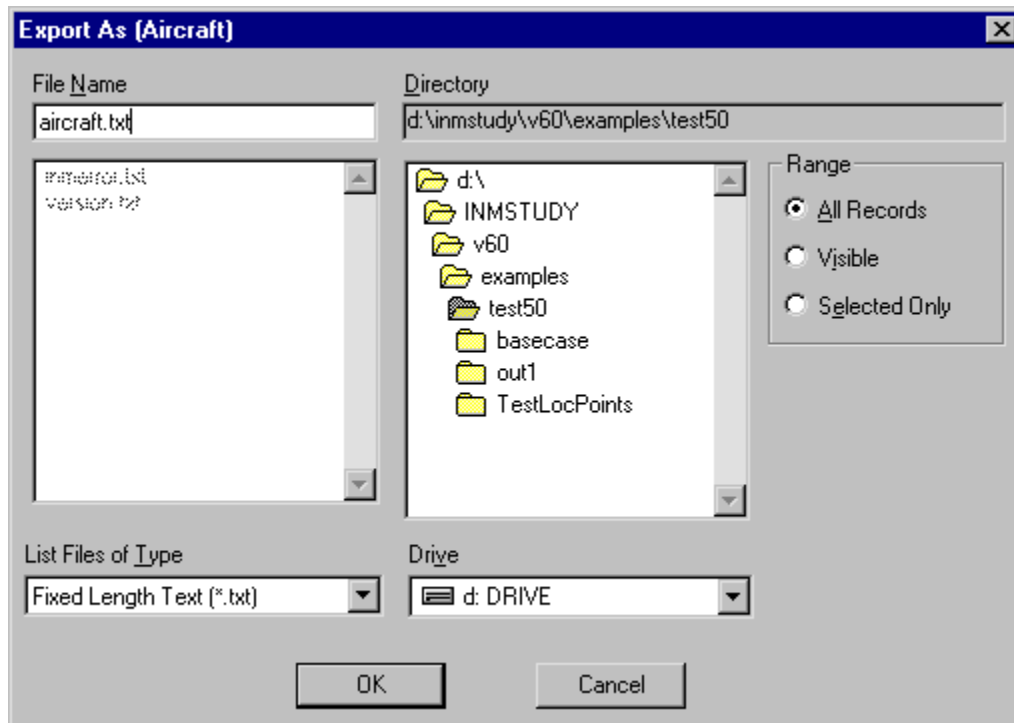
Export As (Aircraft)

File Name

aircraft.txt

Directory

d:\inmstudy\v60\examples\test50

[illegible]
version.txt

d:\
INMSTUDY
v60
examples
test50
basecase
out1
TestLocPoints

Range
All Records
Visible
Selected Only

List Files of Type

Fixed Length Text (*.txt)

Drive

d: DRIVE

OK

Cancel